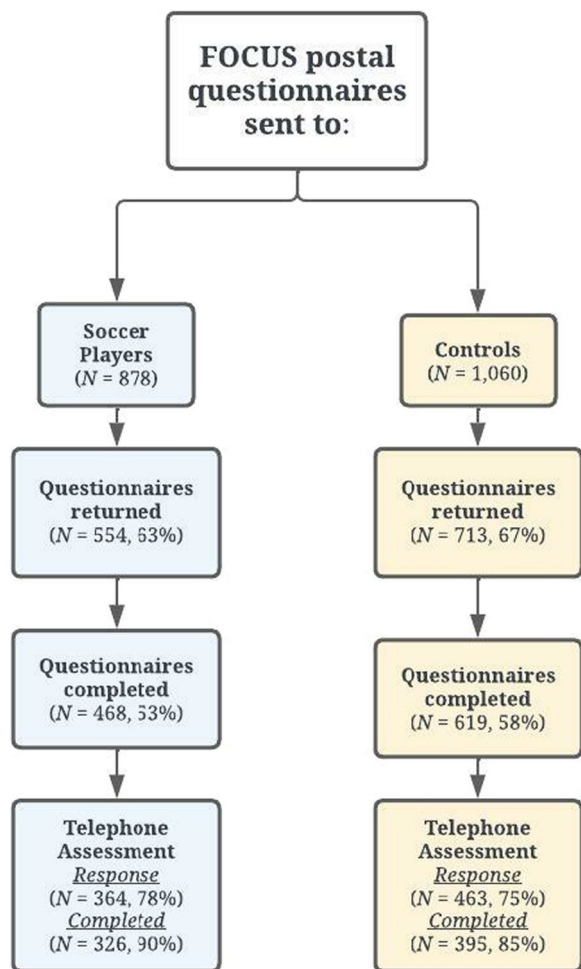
FOCUS postal questionnaires sent to:

Soccer Players
($N$ = 878)

Questionnaires returned
($N$ = 554, 63%)

Questionnaires completed
($N$ = 468, 53%)

Telephone Assessment
Response
(N = 364, 78%)
Completed
(N = 326, 90%)

Controls
($N$ = 1,060)

Questionnaires returned
($N$ = 713, 67%)

Questionnaires completed
($N$ = 619, 58%)

Telephone Assessment
Response
(N = 463, 75%)
Completed
($N$ = 395, 85%)